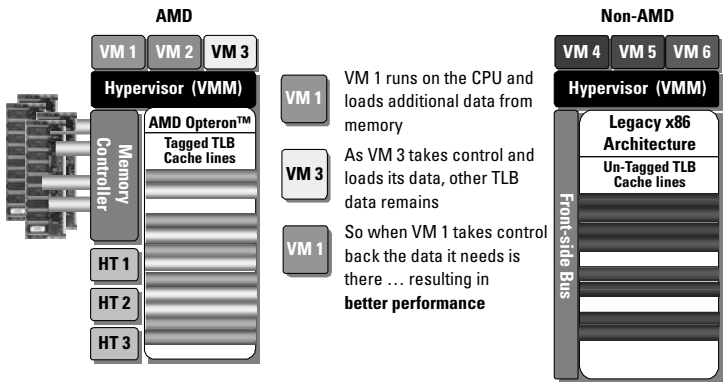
AMD

VM 1 VM 2 VM 3

Hypervisor (VMM)

Memory Controller

AMD Opteron™
Tagged TLB Cache lines

HT 1

HT 2

HT 3

VM 1 VM 1 runs on the CPU and loads additional data from memory

VM 3 As VM 3 takes control and loads its data, other TLB data remains

VM 1 So when VM 1 takes control back the data it needs is there … resulting in **better performance**

Non-AMD

VM 4 VM 5 VM 6

Hypervisor (VMM)

Front-side Bus

Legacy x86 Architecture
Un-Tagged TLB Cache lines